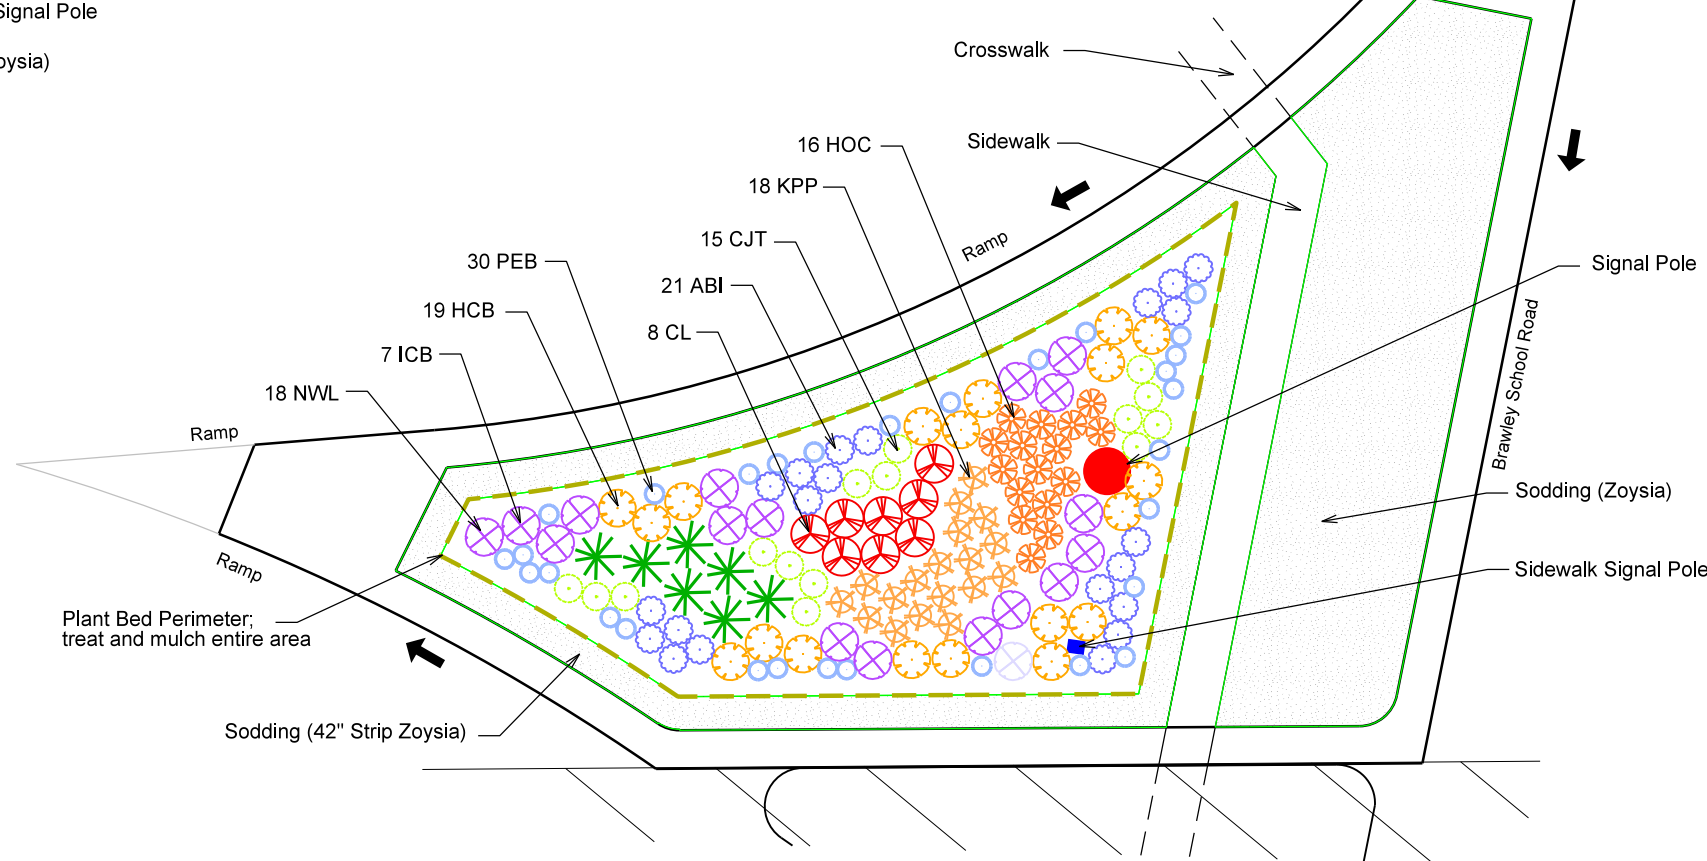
Signal Pole

oysia)

Crosswalk

Sidewalk

16 HOC

18 KPP

15 CJT

21 ABI

8 CL

30 PEB

19 HCB

7 ICB

18 NWL

Ramp

Ramp

Ramp

Signal Pole

Brawley School Road

Sodding (Zoysia)

Sidewalk Signal Pole

Plant Bed Perimeter; treat and mulch entire area

Sodding (42" Strip Zoysia)